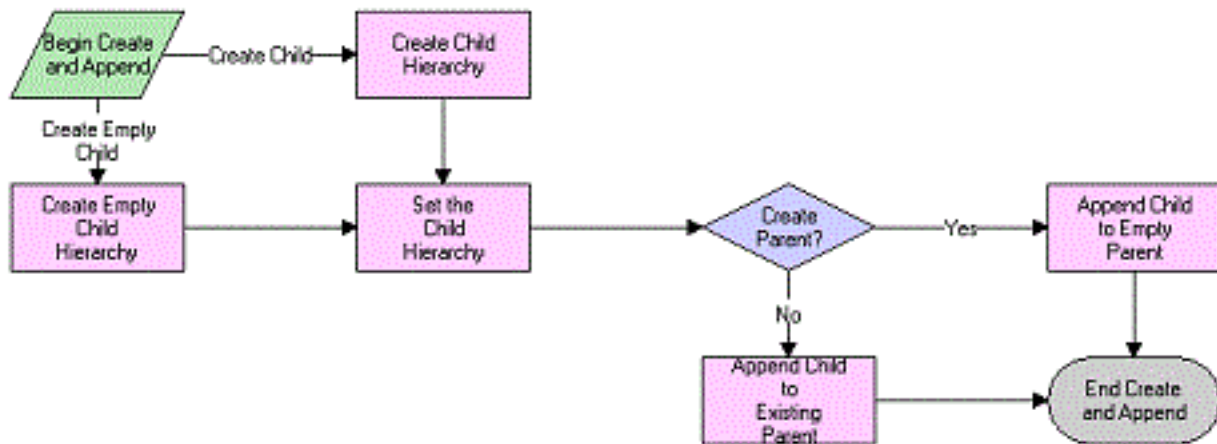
Begin Create and Append

Create Child

Create Child Hierarchy

Create Empty Child

Create Empty Child Hierarchy

Set the Child Hierarchy

Create Parent?

Yes

Append Child to Empty Parent

No

Append Child to Existing Parent

End Create and Append